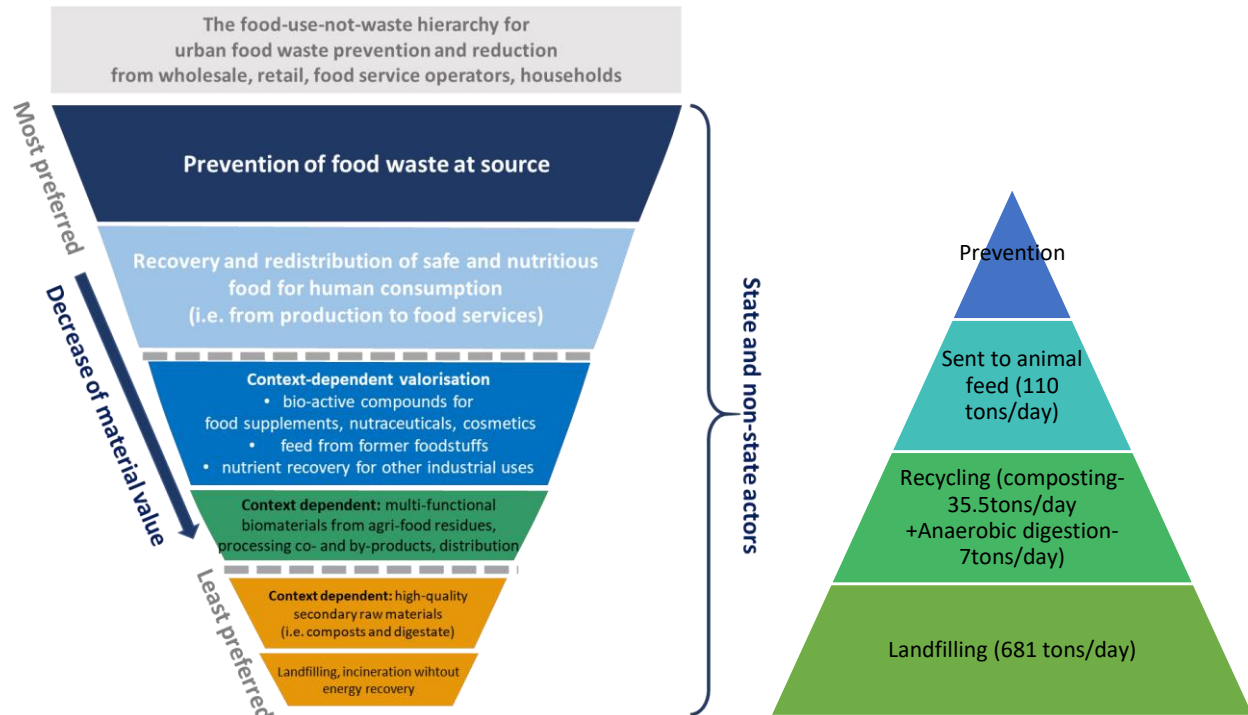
The food-use-not-waste hierarchy for urban food waste prevention and reduction from wholesale, retail, food service operators, households

Most preferred

Decrease of material value

Least preferred

Prevention of food waste at source

Recovery and redistribution of safe and nutritious food for human consumption (i.e. from production to food services)

Context-dependent valorisation
• bio-active compounds for food supplements, nutraceuticals, cosmetics
• feed from former foodstuffs
• nutrient recovery for other industrial uses

Context dependent: multi-functional biomaterials from agri-food residues, processing co- and by-products, distribution

Context dependent: high-quality secondary raw materials (i.e. composts and digestate)

Landfilling, incineration wihtout energy recovery

State and non-state actors

Prevention

Sent to animal feed (110 tons/day)

Recycling (composting-35.5tons/day +Anaerobic digestion-7tons/day)

Landfilling (681 tons/day)